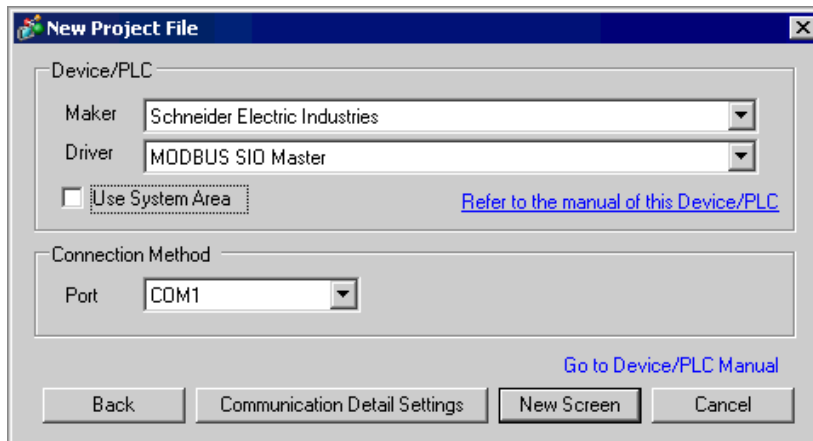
New Project File

Device/PLC

Maker Schneider Electric Industries

Driver MODBUS SIO Master

Use System Area

Refer to the manual of this Device/PLC

Connection Method

Port COM1

Go to Device/PLC Manual

Back

Communication Detail Settings

New Screen

Cancel